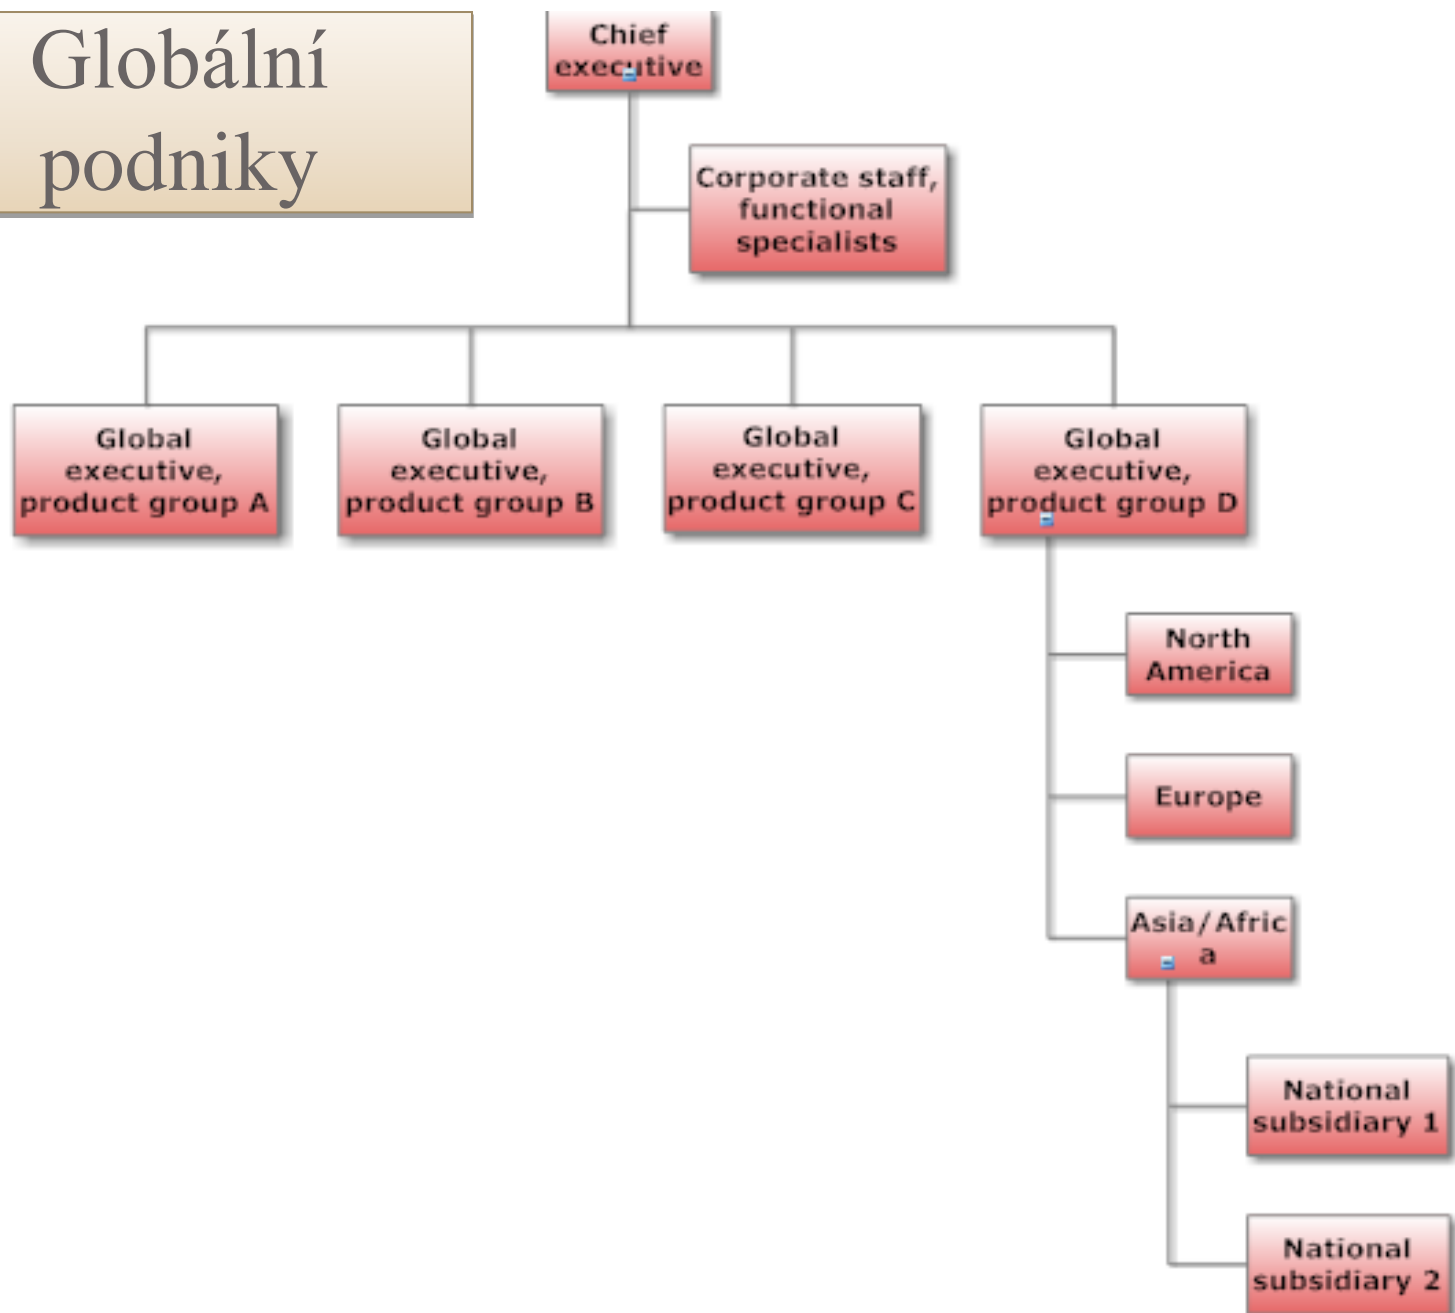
Globální podniky

Chief executive

Corporate staff, functional specialists

Global executive, product group A

Global executive, product group B

Global executive, product group C

Global executive, product group D

North America

Europe

Asia/Africa

National subsidiary 1

National subsidiary 2